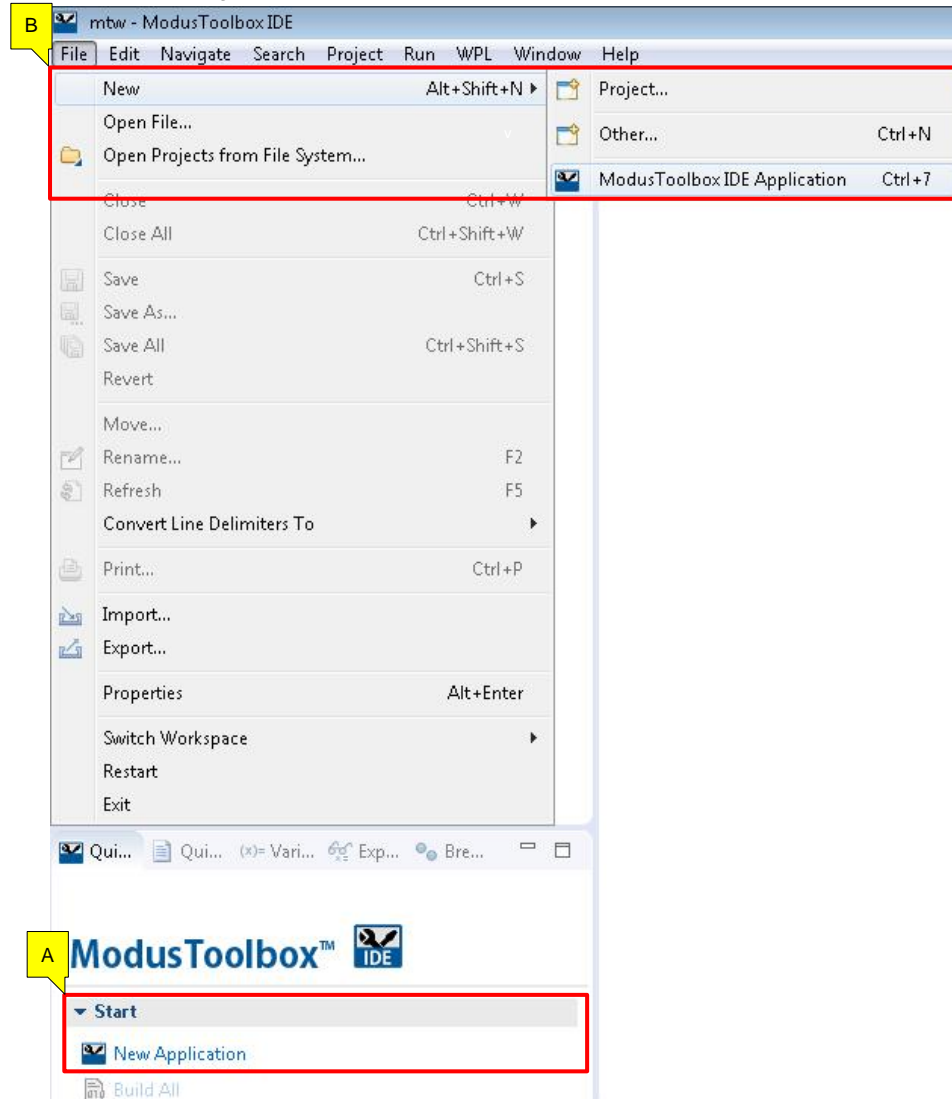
mtw - ModusToolbox IDE

B

File Edit Navigate Search Project Run WPL Window Help

New Alt+Shift+N
Open File...
Open Projects from File System...
Close Ctrl+W
Close All Ctrl+Shift+W
Save Ctrl+S
Save As...
Save All Ctrl+Shift+S
Revert
Move...
Rename... F2
Refresh F5
Convert Line Delimiters To
Print... Ctrl+P
Import...
Export...
Properties Alt+Enter
Switch Workspace
Restart
Exit

Project...
Other... Ctrl+N
ModusToolbox IDE Application Ctrl+7

Qui... Qui... (x)= Vari... Exp... Bre...

ModusToolbox™ IDE

A

Start
New Application
Build All